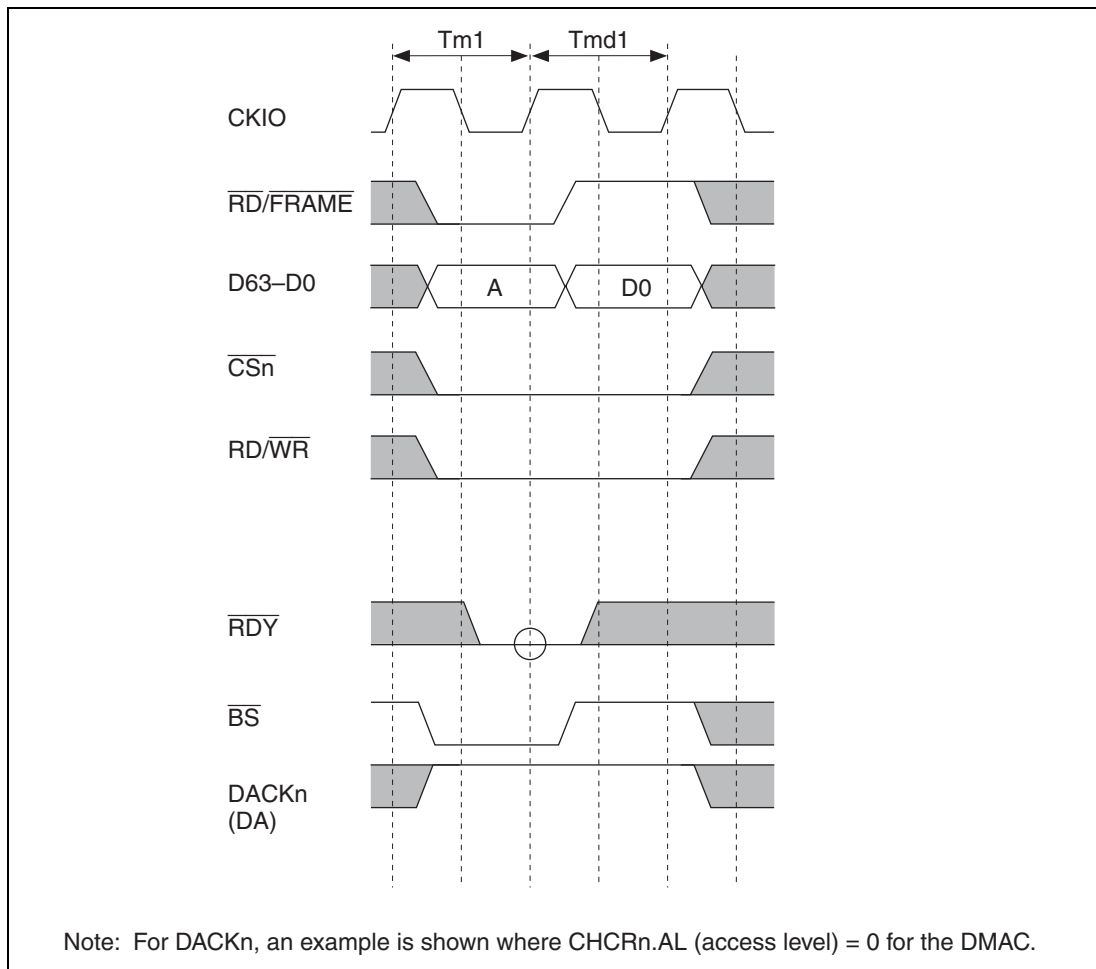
Tm1

Tmd1

CKIO

$\overline{RD}/\overline{FRAME}$

D63–D0

A

D0

$\overline{CSn}$

$RD/\overline{WR}$

$\overline{RDY}$

$\overline{BS}$

DACKn (DA)

Note: For DACKn, an example is shown where CHCRn.AL (access level) = 0 for the DMAC.